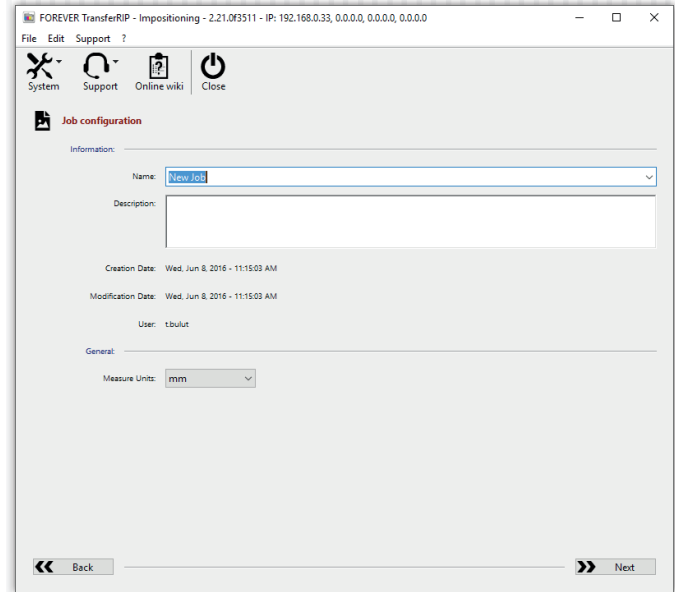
FOREVER TransferRIP - Impositioning - 2.21.0f3511 - IP: 192.168.0.33, 0.0.0.0, 0.0.0.0, 0.0.0.0

File Edit Support ?

System Support Online wiki Close

Job configuration

Information:

Name: New Job

Description:

Creation Date: Wed, Jun 8, 2016 - 11:15:03 AM

Modification Date: Wed, Jun 8, 2016 - 11:15:03 AM

User: t.bulut

General:

Measure Units: mm

Back

Next